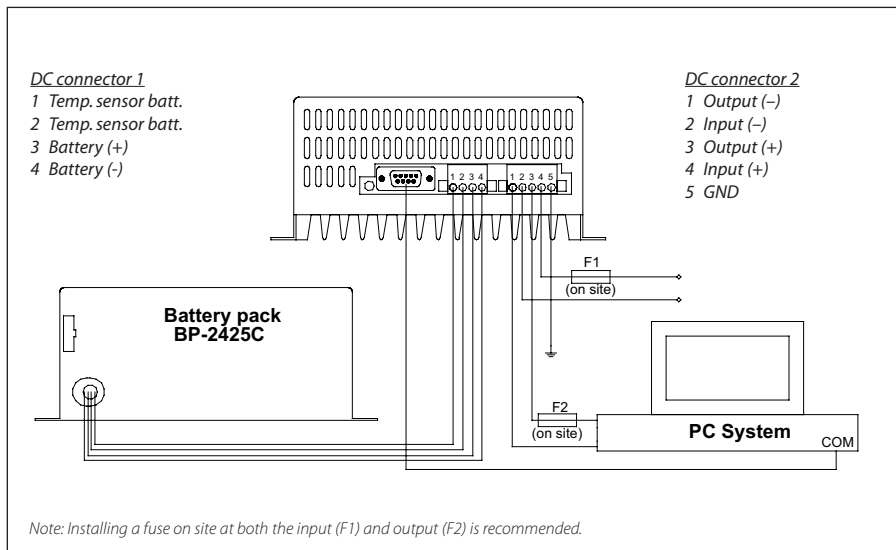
DC connector 1
1 Temp. sensor batt.
2 Temp. sensor batt.
3 Battery (+)
4 Battery (-)

DC connector 2
1 Output (–)
2 Input (–)
3 Output (+)
4 Input (+)
5 GND

1 2 3 4

1 2 3 4 5

F1
(on site)

Battery pack
BP-2425C

F2
(on site)

PC System
COM

Note: Installing a fuse on site at both the input (F1) and output (F2) is recommended.